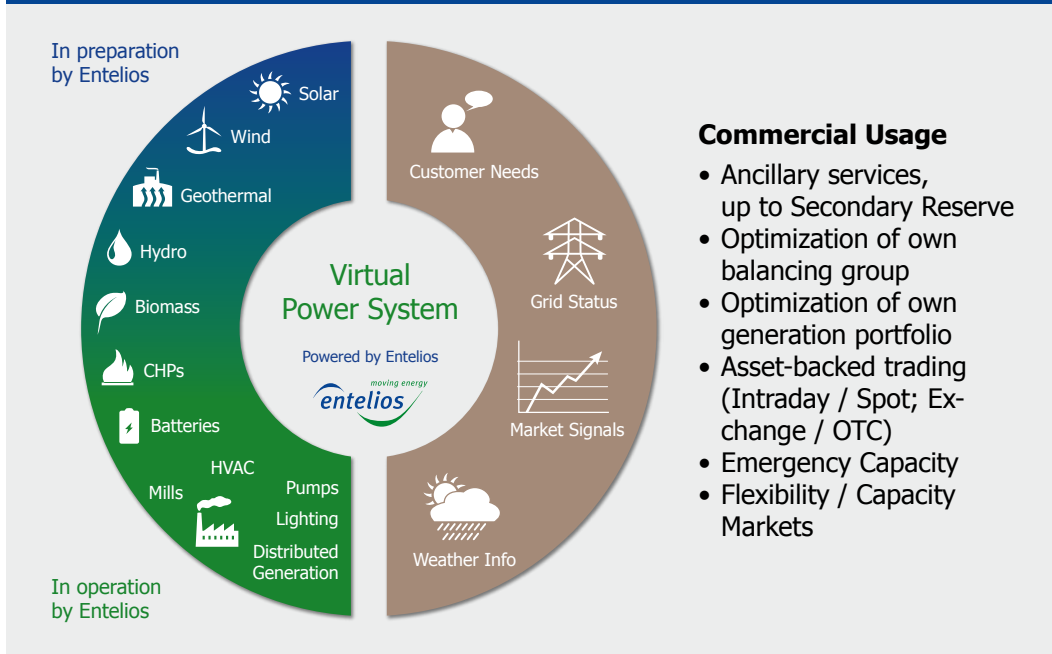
In preparation by Entelios

Solar

Wind

Geothermal

Hydro

Biomass

CHPs

Batteries

HVAC

Mills

Pumps

Lighting

Distributed Generation

In operation by Entelios

Virtual Power System

Powered by Entelios

moving energy
entelios

Customer Needs

Grid Status

Market Signals

Weather Info

Commercial Usage

• Ancillary services, up to Secondary Reserve
• Optimization of own balancing group
• Optimization of own generation portfolio
• Asset-backed trading (Intraday / Spot; Exchange / OTC)
• Emergency Capacity
• Flexibility / Capacity Markets